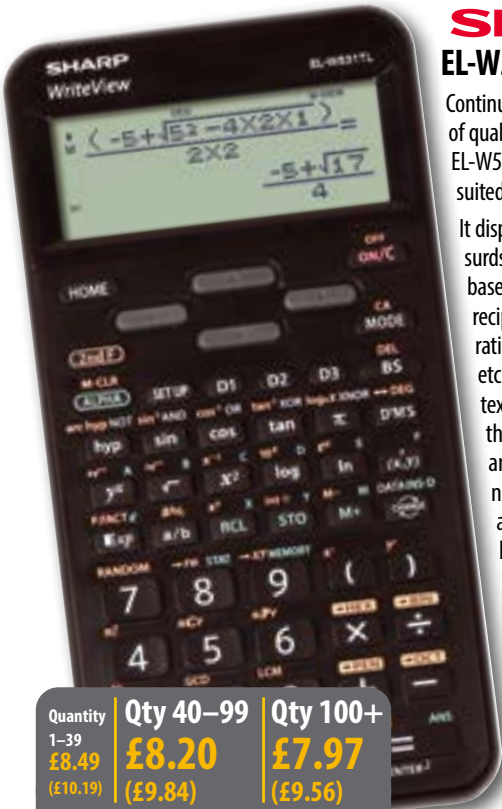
SHARP
WriteView
EL-W531TL
$\frac{(-5+\sqrt{5^2-4\times2\times1})}{2\times2}=$
$\frac{-5+\sqrt{17}}{4}$
OFF
ON/C
HOME
CA
MODE
DEL
BS
2ndF
M-CLR
ALPHA
SETUP
D1
D2
D3
DEG
hyp
sin
cos
tan
π
D°M'S
$x^2$
log
ln
(x,y)
DATA INS-D
Exp
a/b
RCL
STO
M+
RANDOM
STAT
MEMORY
7
8
9
(
)
4
5
6
×
÷
LCM
ANS
ENTER
SH
EL-W
Continu
of qual
EL-W5
suited
It disp
surds
base
recip
ratio
etc
tex
th
ar
n
a
Quantity 1–39 £8.49 (£10.19)
Qty 40–99 £8.20 (£9.84)
Qty 100+ £7.97 (£9.56)